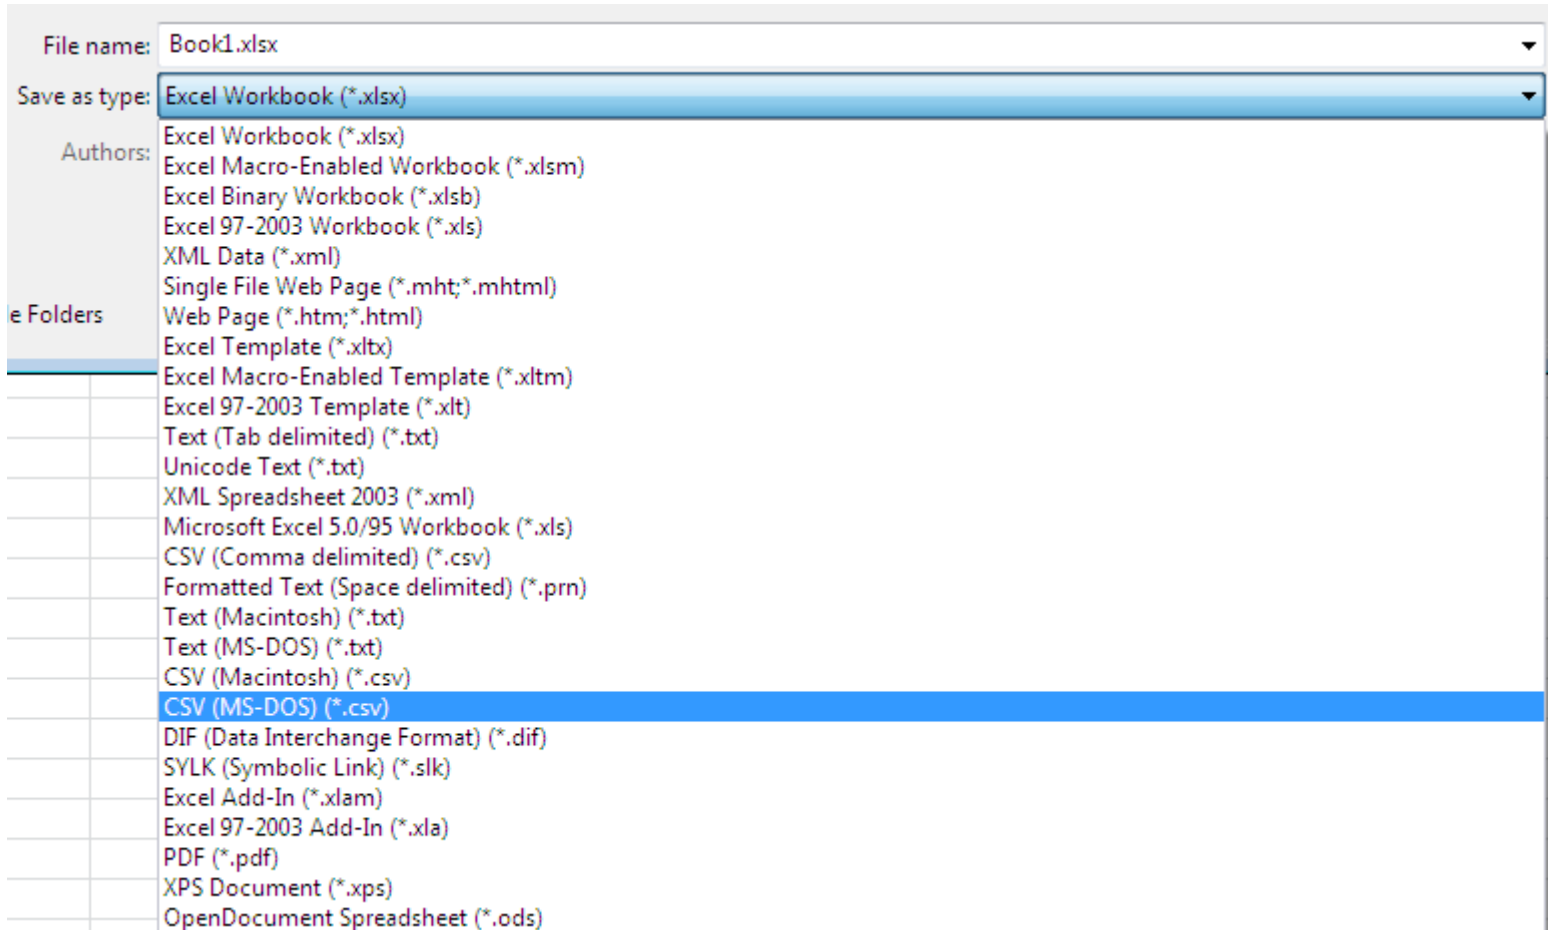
File name: Book1.xlsx
Save as type: Excel Workbook (*.xlsx)
Authors:
e Folders
Excel Workbook (*.xlsx)
Excel Macro-Enabled Workbook (*.xlsm)
Excel Binary Workbook (*.xlsb)
Excel 97-2003 Workbook (*.xls)
XML Data (*.xml)
Single File Web Page (*.mht;*.mhtml)
Web Page (*.htm;*.html)
Excel Template (*.xltx)
Excel Macro-Enabled Template (*.xltm)
Excel 97-2003 Template (*.xlt)
Text (Tab delimited) (*.txt)
Unicode Text (*.txt)
XML Spreadsheet 2003 (*.xml)
Microsoft Excel 5.0/95 Workbook (*.xls)
CSV (Comma delimited) (*.csv)
Formatted Text (Space delimited) (*.prn)
Text (Macintosh) (*.txt)
Text (MS-DOS) (*.txt)
CSV (Macintosh) (*.csv)
CSV (MS-DOS) (*.csv)
DIF (Data Interchange Format) (*.dif)
SYLK (Symbolic Link) (*.slk)
Excel Add-In (*.xlam)
Excel 97-2003 Add-In (*.xla)
PDF (*.pdf)
XPS Document (*.xps)
OpenDocument Spreadsheet (*.ods)